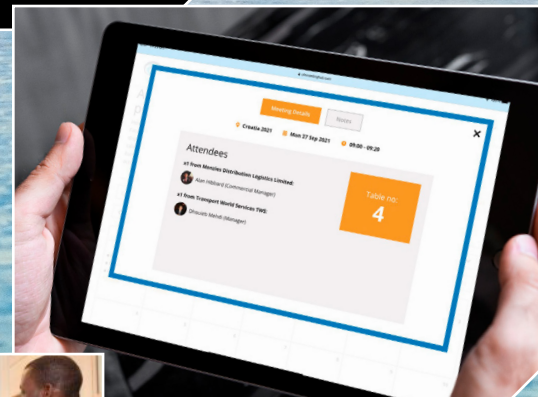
Meeting Details

Notes

Croatia 2021

Mon 27 Sep 2021

09:00 - 09:20

×

Attendees

x1 from Menzies Distribution Logistics Limited:

Alan Hibbard (Commercial Manager)

x1 from Transport World Services TWS:

Dhruvish Mehdi (Manager)

Table no:

4